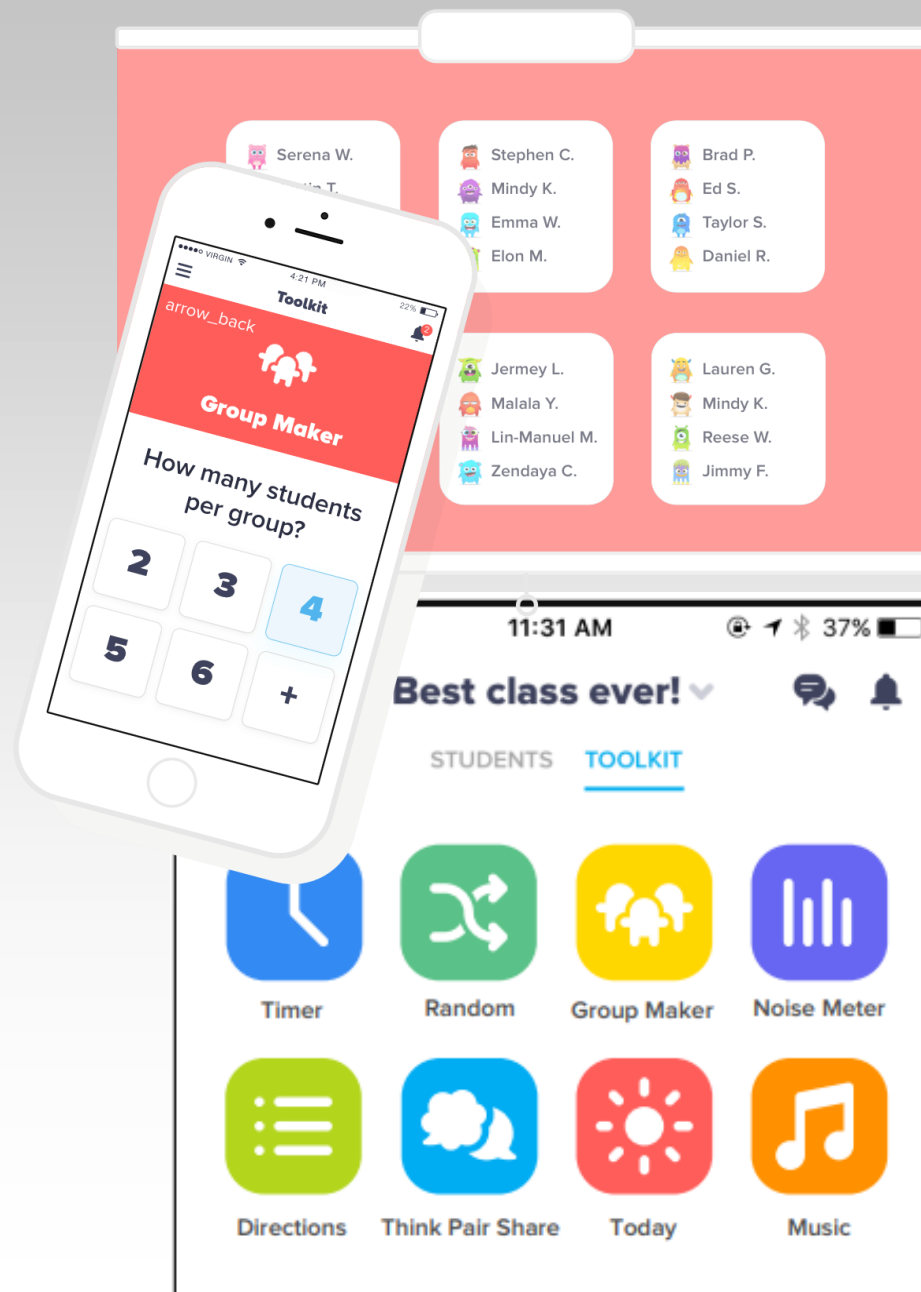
Serena W.
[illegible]tin T.

Stephen C.
Mindy K.
Emma W.
Elon M.

Brad P.
Ed S.
Taylor S.
Daniel R.

Jermey L.
Malala Y.
Lin-Manuel M.
Zendaya C.

Lauren G.
Mindy K.
Reese W.
Jimmy F.

●●●●○ VIRGIN
4:21 PM
22%
Toolkit
arrow_back
2
Group Maker
How many students per group?
2
3
4
5
6
+

11:31 AM
37%
Best class ever!
STUDENTS
TOOLKIT
Timer
Random
Group Maker
Noise Meter
Directions
Think Pair Share
Today
Music